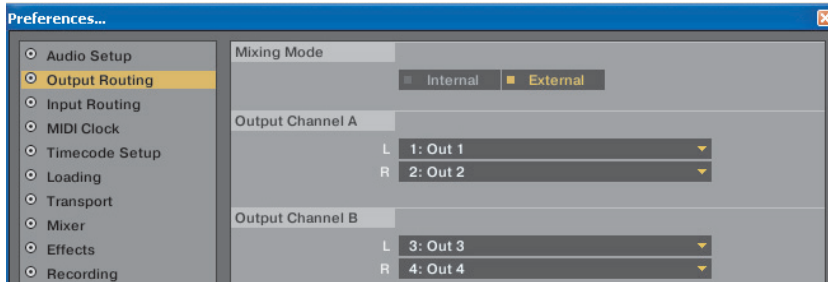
Preferences...

Audio Setup
Output Routing
Input Routing
MIDI Clock
Timecode Setup
Loading
Transport
Mixer
Effects
Recording

Mixing Mode

Internal
External

Output Channel A

L 1: Out 1
R 2: Out 2

Output Channel B

L 3: Out 3
R 4: Out 4